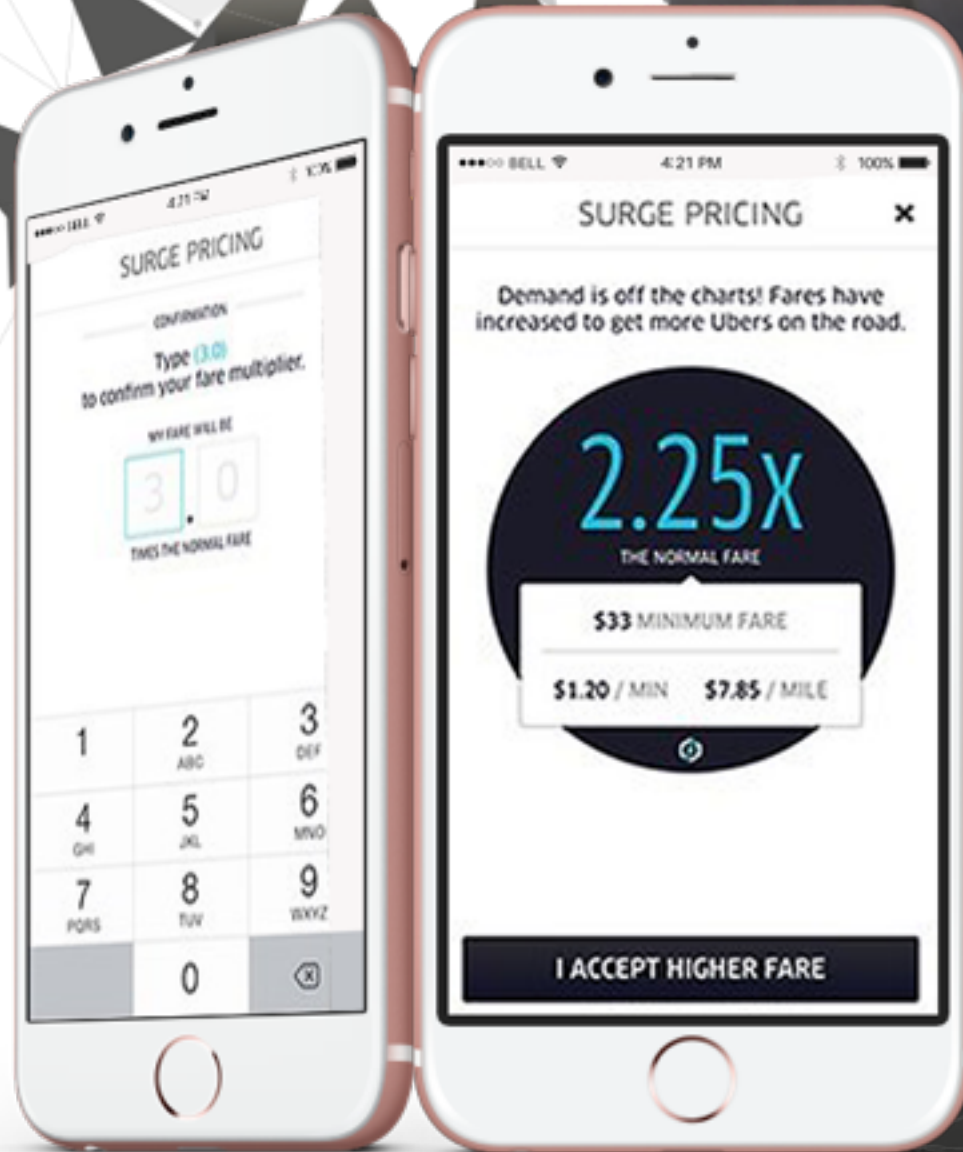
•••○○ BELL
4:21 PM
100%

SURGE PRICING

CONFIRMATION

Type (3.0)
to confirm your fare multiplier.

MY FARE WILL BE

3 . 0

TIMES THE NORMAL FARE

1
2 ABC
3 DEF
4 GHI
5 JKL
6 MNO
7 PQRS
8 TUV
9 WXYZ
0

•••○○ BELL
4:21 PM
100%

SURGE PRICING
×

Demand is off the charts! Fares have increased to get more Ubers on the road.

2.25X
THE NORMAL FARE

$33 MINIMUM FARE

$1.20 / MIN
$7.85 / MILE

I ACCEPT HIGHER FARE